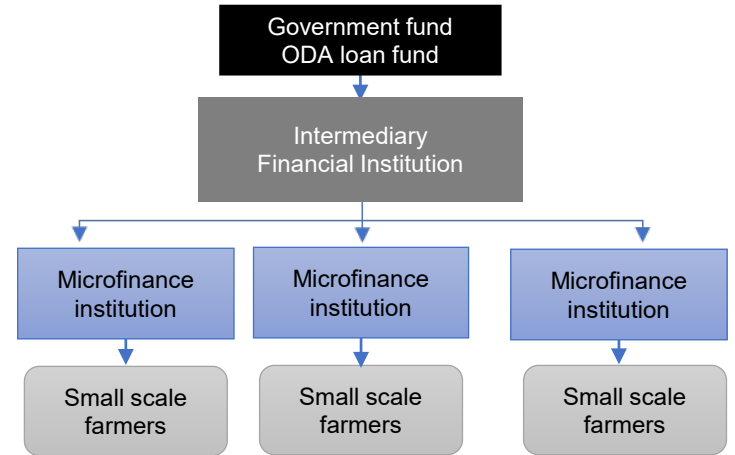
Government fund
ODA loan fund

Intermediary
Financial Institution

Microfinance institution

Microfinance institution

Microfinance institution

Small scale farmers

Small scale farmers

Small scale farmers